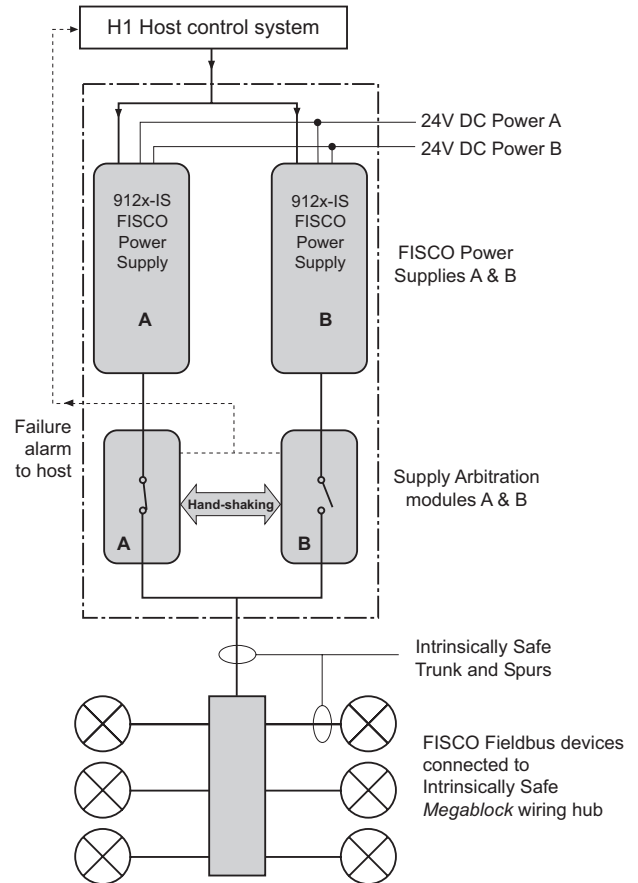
H1 Host control system

24V DC Power A

24V DC Power B

912x-IS FISCO Power Supply

A

912x-IS FISCO Power Supply

B

FISCO Power Supplies A & B

Failure alarm to host

Hand-shaking

A

B

Supply Arbitration modules A & B

Intrinsically Safe Trunk and Spurs

FISCO Fieldbus devices connected to Intrinsically Safe *Megablock* wiring hub